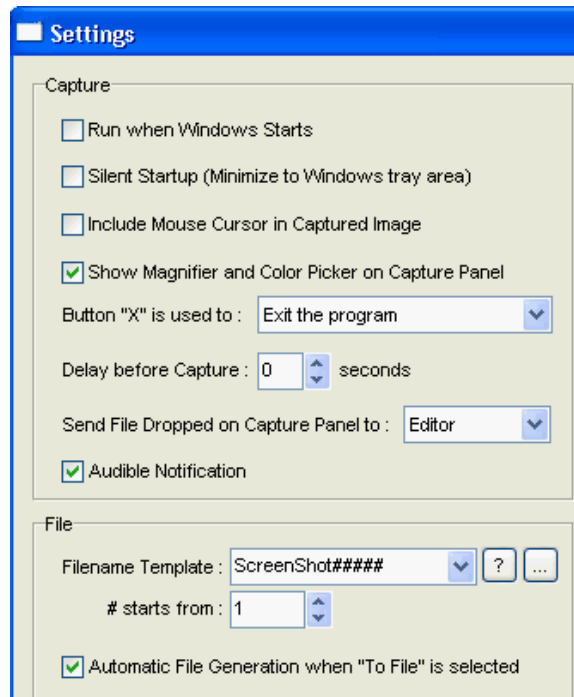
Settings

Capture

Run when Windows Starts

Silent Startup (Minimize to Windows tray area)

Include Mouse Cursor in Captured Image

Show Magnifier and Color Picker on Capture Panel

Button "X" is used to : Exit the program

Delay before Capture : 0 seconds

Send File Dropped on Capture Panel to : Editor

Audible Notification

File

Filename Template : ScreenShot##### ? ...

# starts from : 1

Automatic File Generation when "To File" is selected